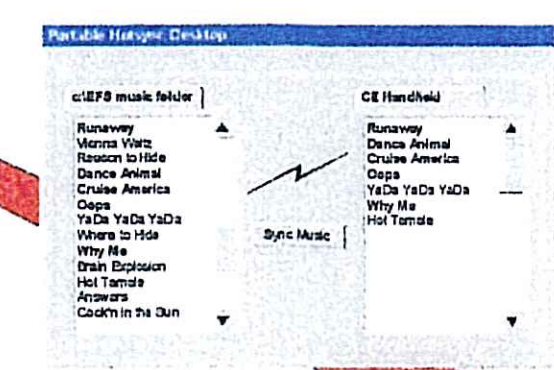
Portable Hotsync Desktop

c:\EFS music folder

Runaway
Vienna Waltz
Reason to Hide
Dance Animal
Cruise America
Oops
YaDa YaDa YaDa
Where to Hide
Why Me
Brain Explosion
Hot Tamale
Answers
Cookin in the Sun

Sync Music

CE Handheld

Runaway
Dance Animal
Cruise America
Oops
YaDa YaDa YaDa
Why Me
Hot Tamale